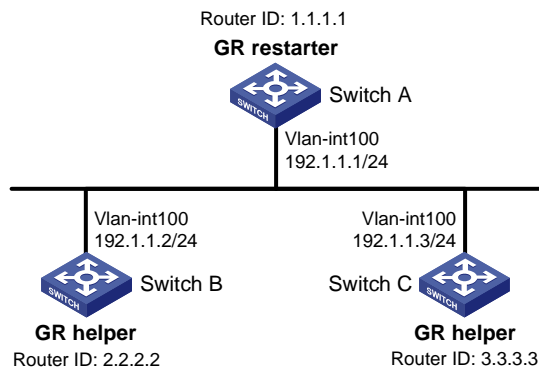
Router ID: 1.1.1.1
GR restarter
SWITCH
Switch A
Vlan-int100
192.1.1.1/24

Vlan-int100
192.1.1.2/24
SWITCH
Switch B
GR helper
Router ID: 2.2.2.2

Vlan-int100
192.1.1.3/24
Switch C
SWITCH
GR helper
Router ID: 3.3.3.3